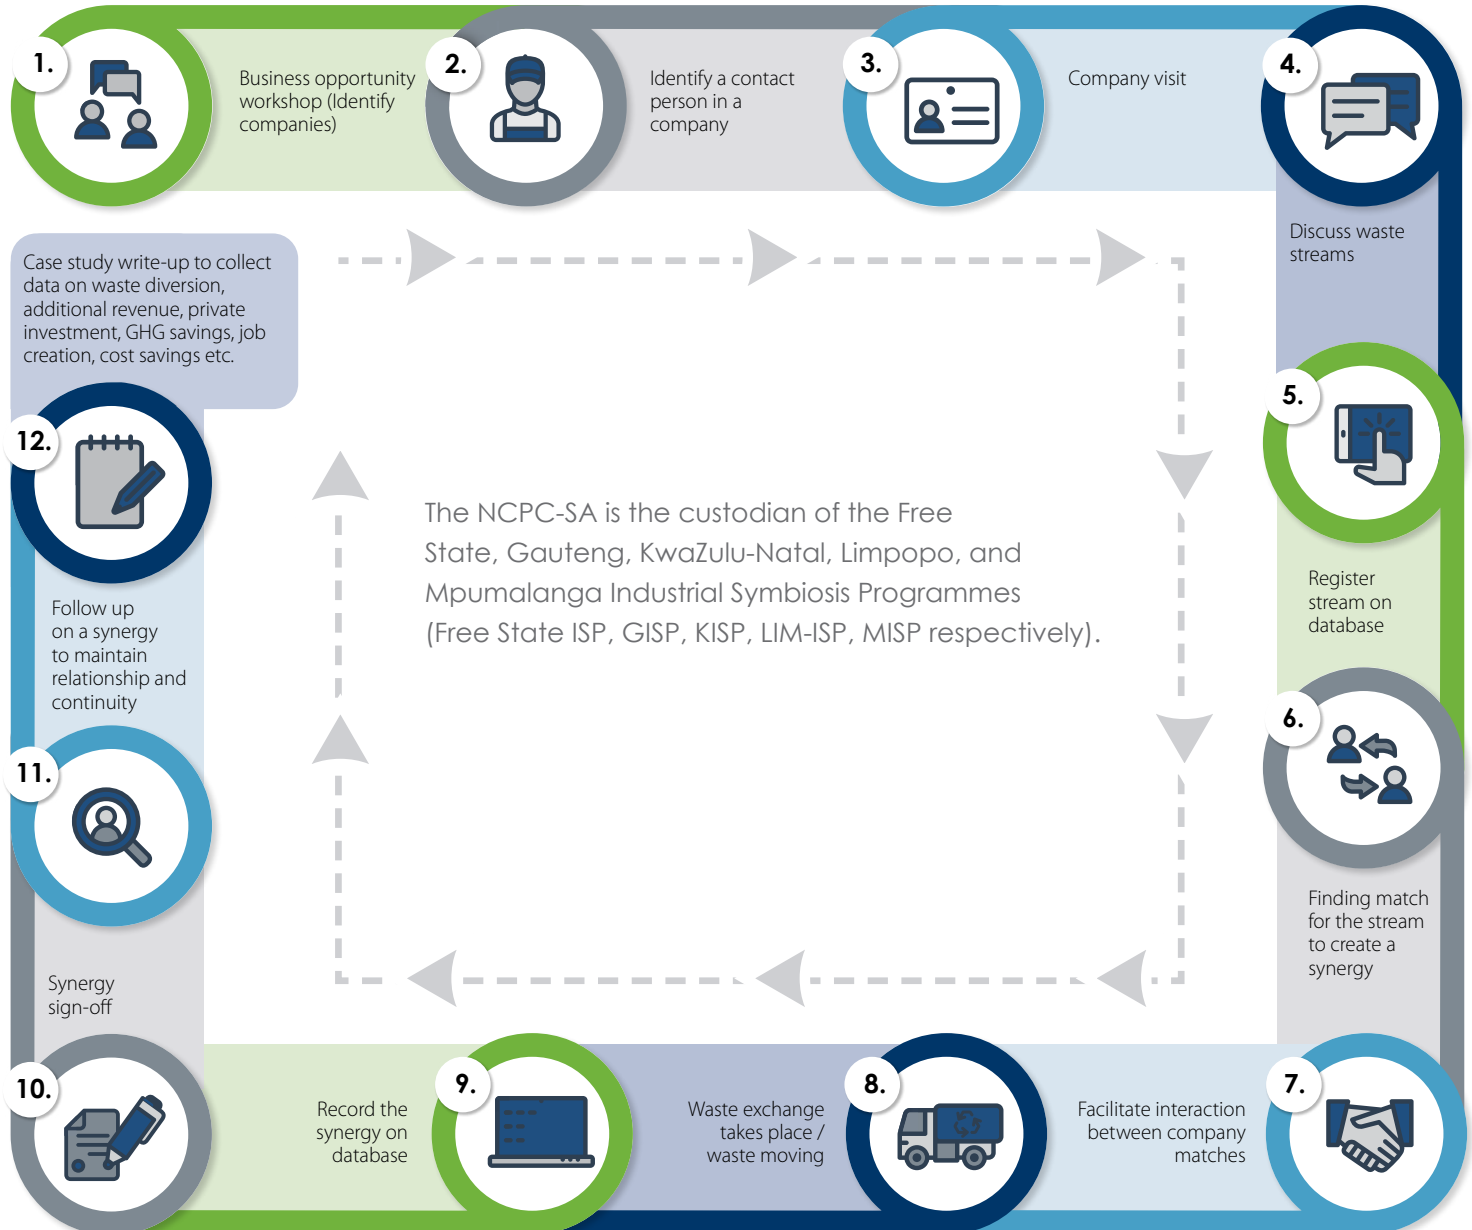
1.

Business opportunity workshop (Identify companies)

2.

Identify a contact person in a company

3.

Company visit

4.

Discuss waste streams

5.

Register stream on database

6.

Finding match for the stream to create a synergy

7.

Facilitate interaction between company matches

8.

Waste exchange takes place / waste moving

9.

Record the synergy on database

10.

Synergy sign-off

11.

Follow up on a synergy to maintain relationship and continuity

12.

Case study write-up to collect data on waste diversion, additional revenue, private investment, GHG savings, job creation, cost savings etc.

The NCPC-SA is the custodian of the Free State, Gauteng, KwaZulu-Natal, Limpopo, and Mpumalanga Industrial Symbiosis Programmes (Free State ISP, GISP, KISP, LIM-ISP, MISP respectively).